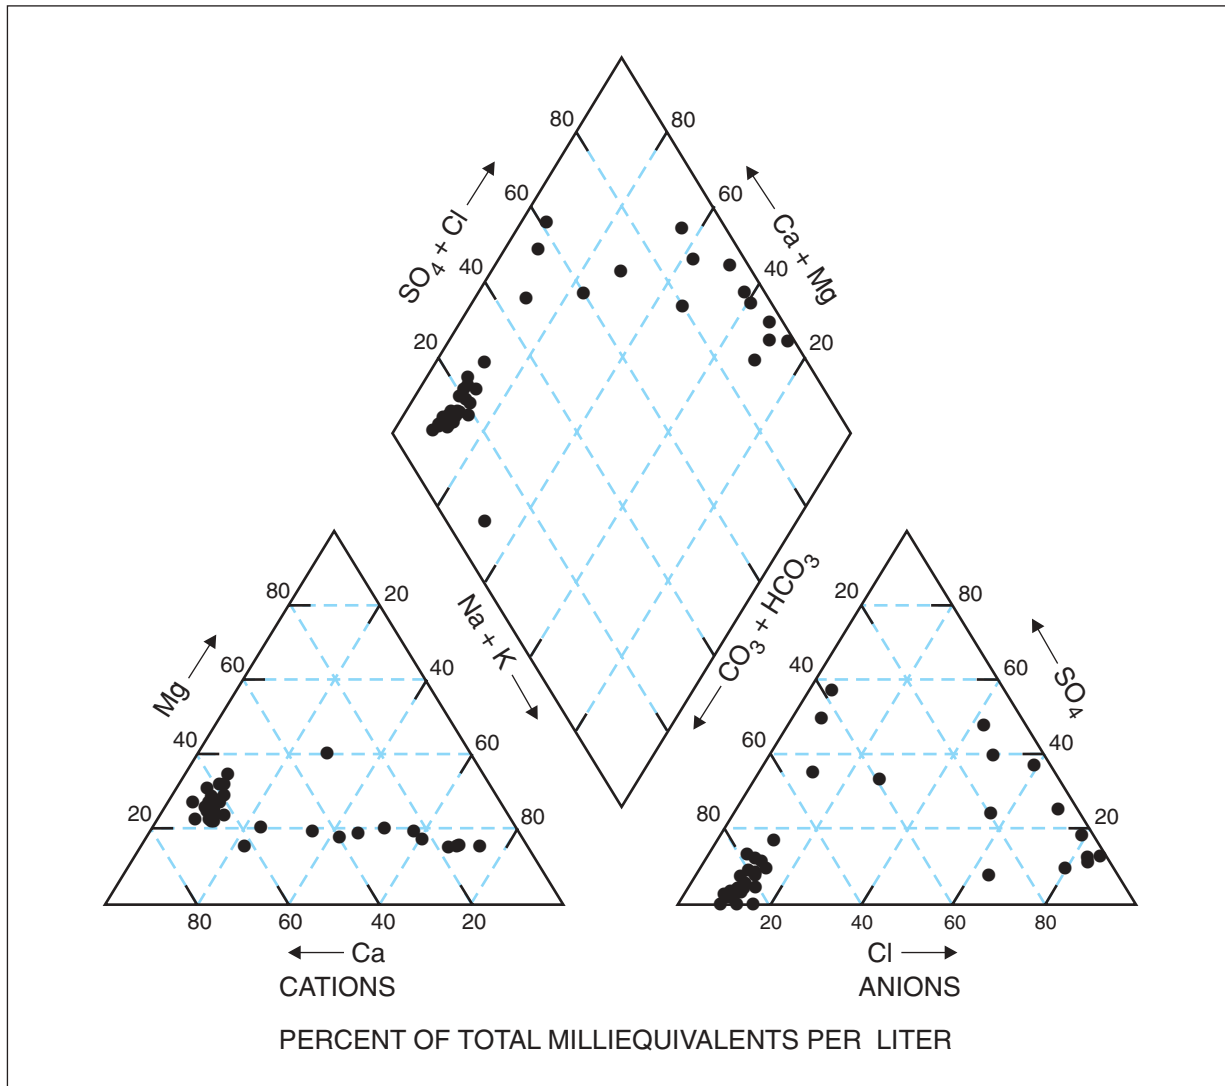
80
80
60
60
$SO_4 + Cl$
$Ca + Mg$
40
40
20
20
$Na + K$
$CO_3 + HCO_3$

80
20
Mg
60
40
40
60
20
80
80
60
40
20
Ca
CATIONS

20
80
$SO_4$
40
60
60
40
80
20
20
40
60
80
Cl
ANIONS

PERCENT OF TOTAL MILLIEQUIVALENTS PER LITER